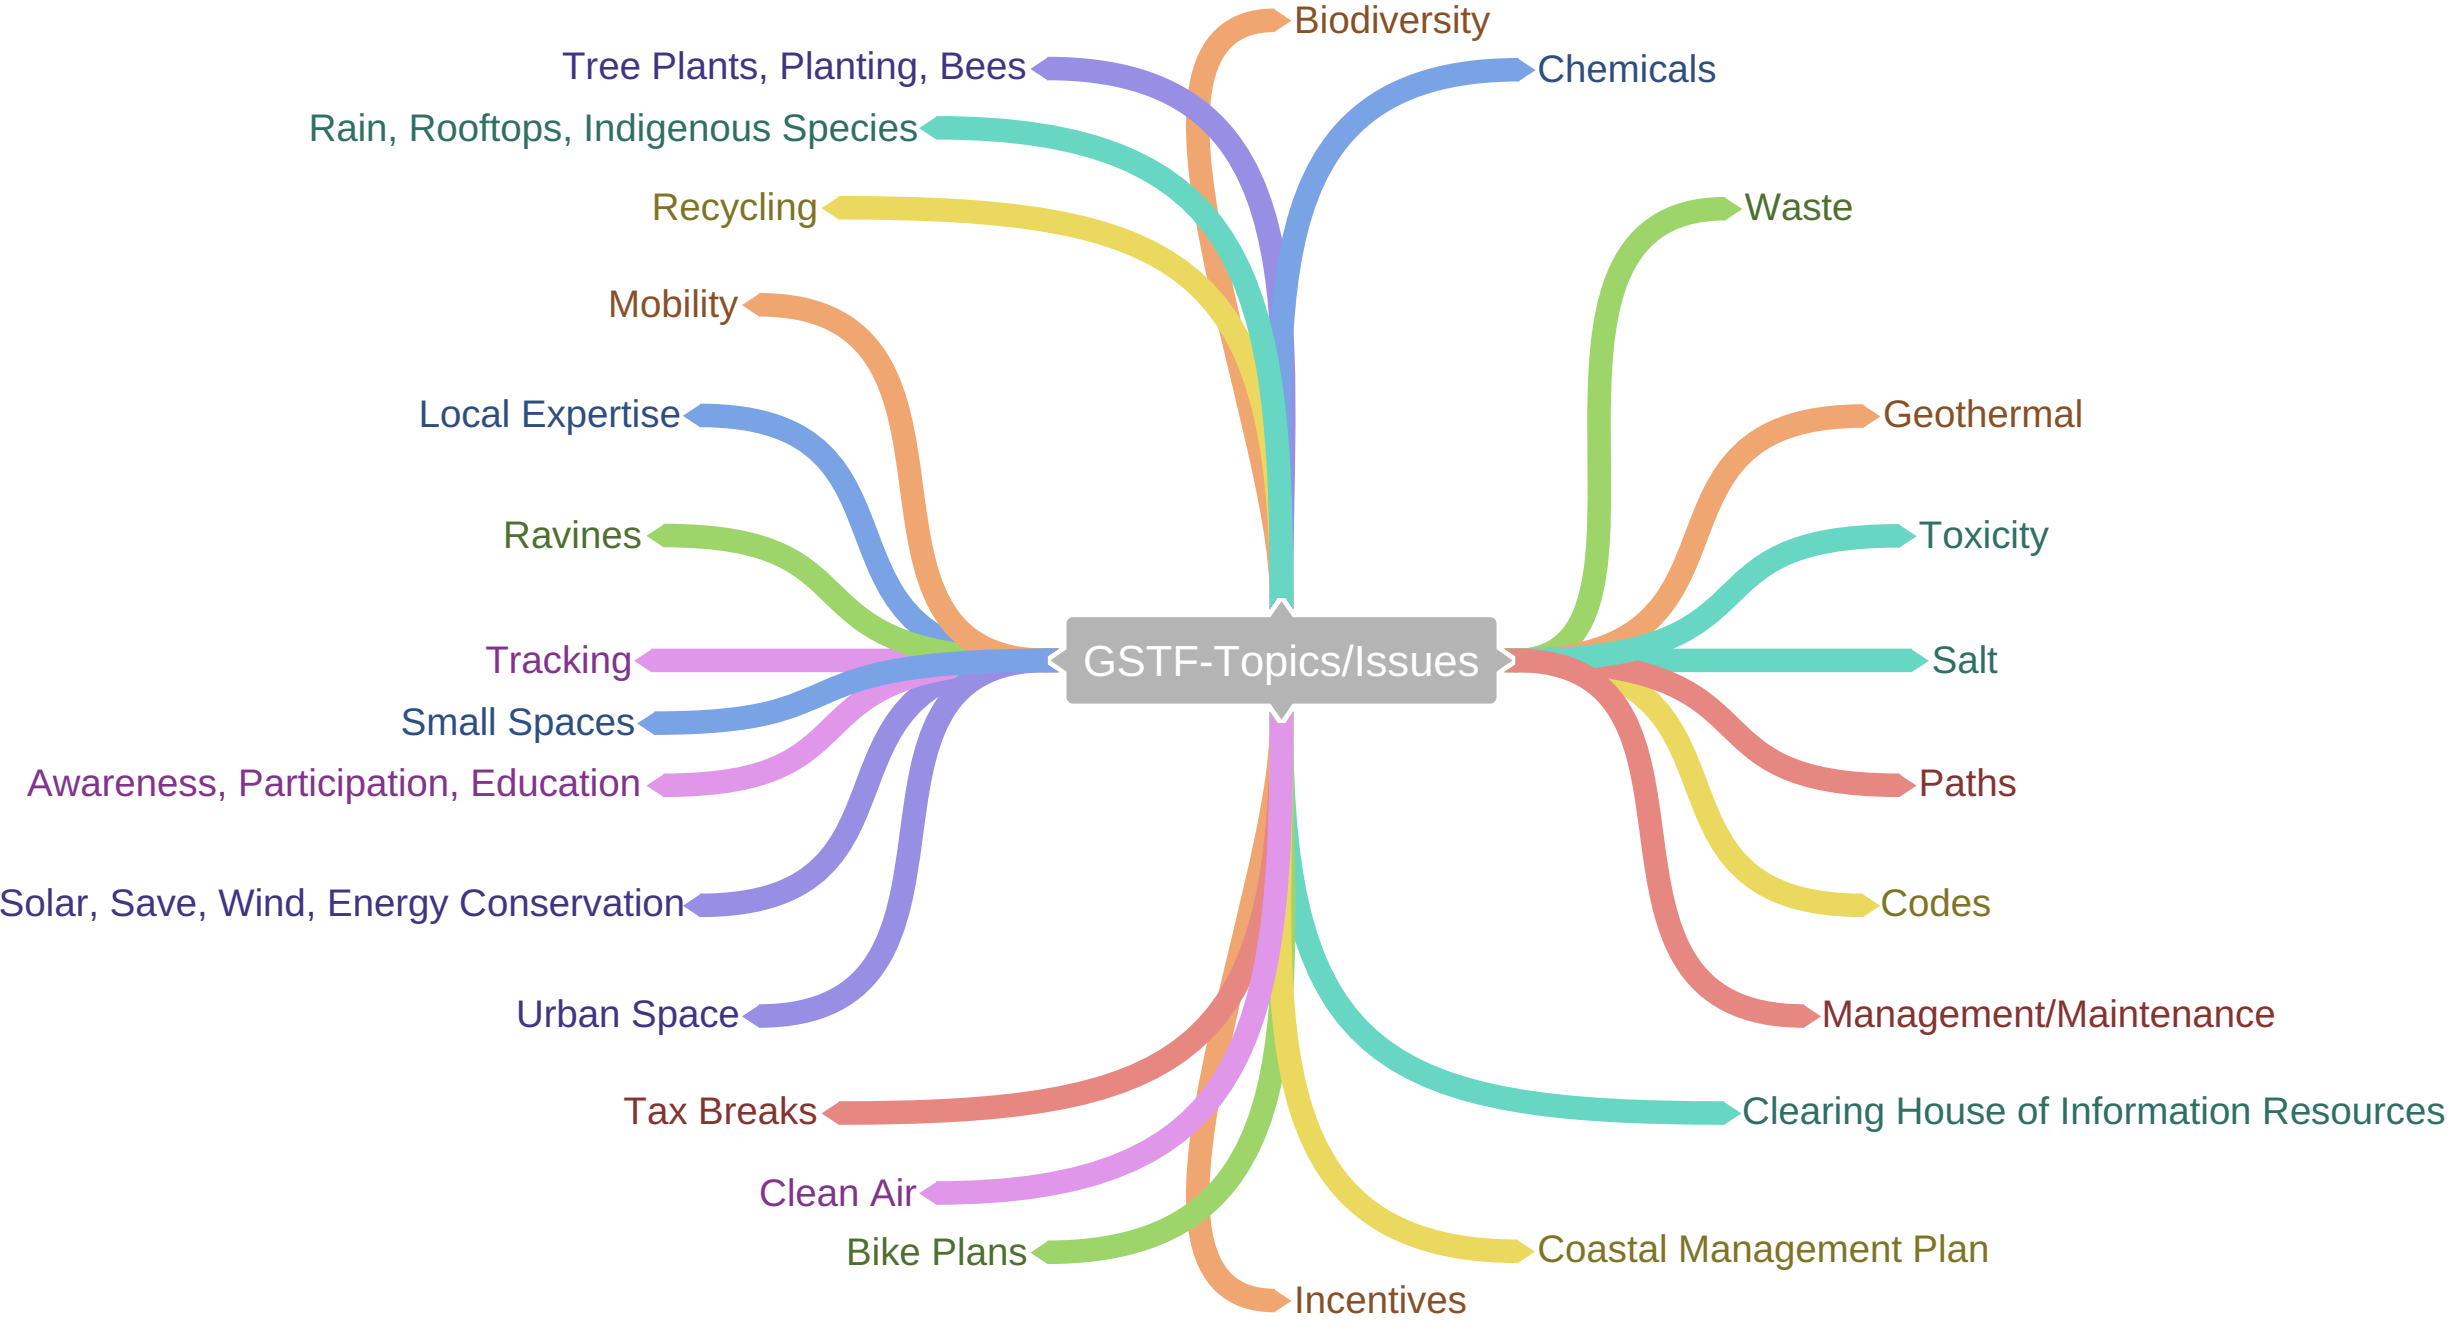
GSTF-Topics/Issues

Biodiversity
Chemicals
Tree Plants, Planting, Bees
Rain, Rooftops, Indigenous Species
Recycling
Waste
Mobility
Local Expertise
Geothermal
Ravines
Toxicity
Tracking
Salt
Small Spaces
Awareness, Participation, Education
Paths
Solar, Save, Wind, Energy Conservation
Codes
Urban Space
Management/Maintenance
Tax Breaks
Clearing House of Information Resources
Clean Air
Bike Plans
Coastal Management Plan
Incentives